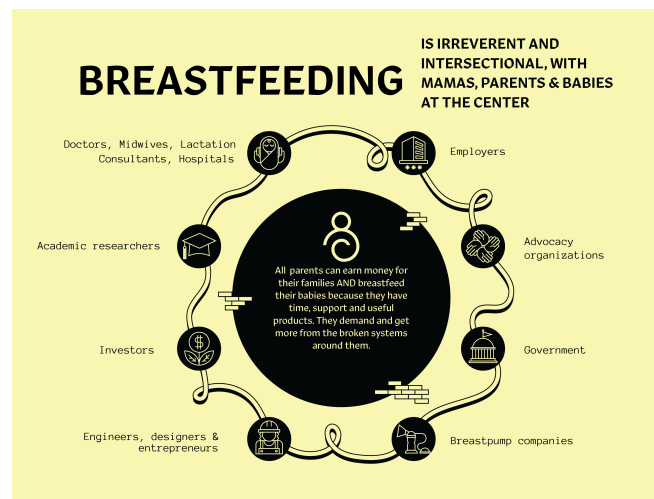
BREASTFEEDING

IS IRREVERENT AND INTERSECTIONAL, WITH MAMAS, PARENTS & BABIES AT THE CENTER

Doctors, Midwives, Lactation Consultants, Hospitals

Employers

Academic researchers

Advocacy organizations

All parents can earn money for their families AND breastfeed their babies because they have time, support and useful products. They demand and get more from the broken systems around them.

Investors

Government

Engineers, designers & entrepreneurs

Breastpump companies